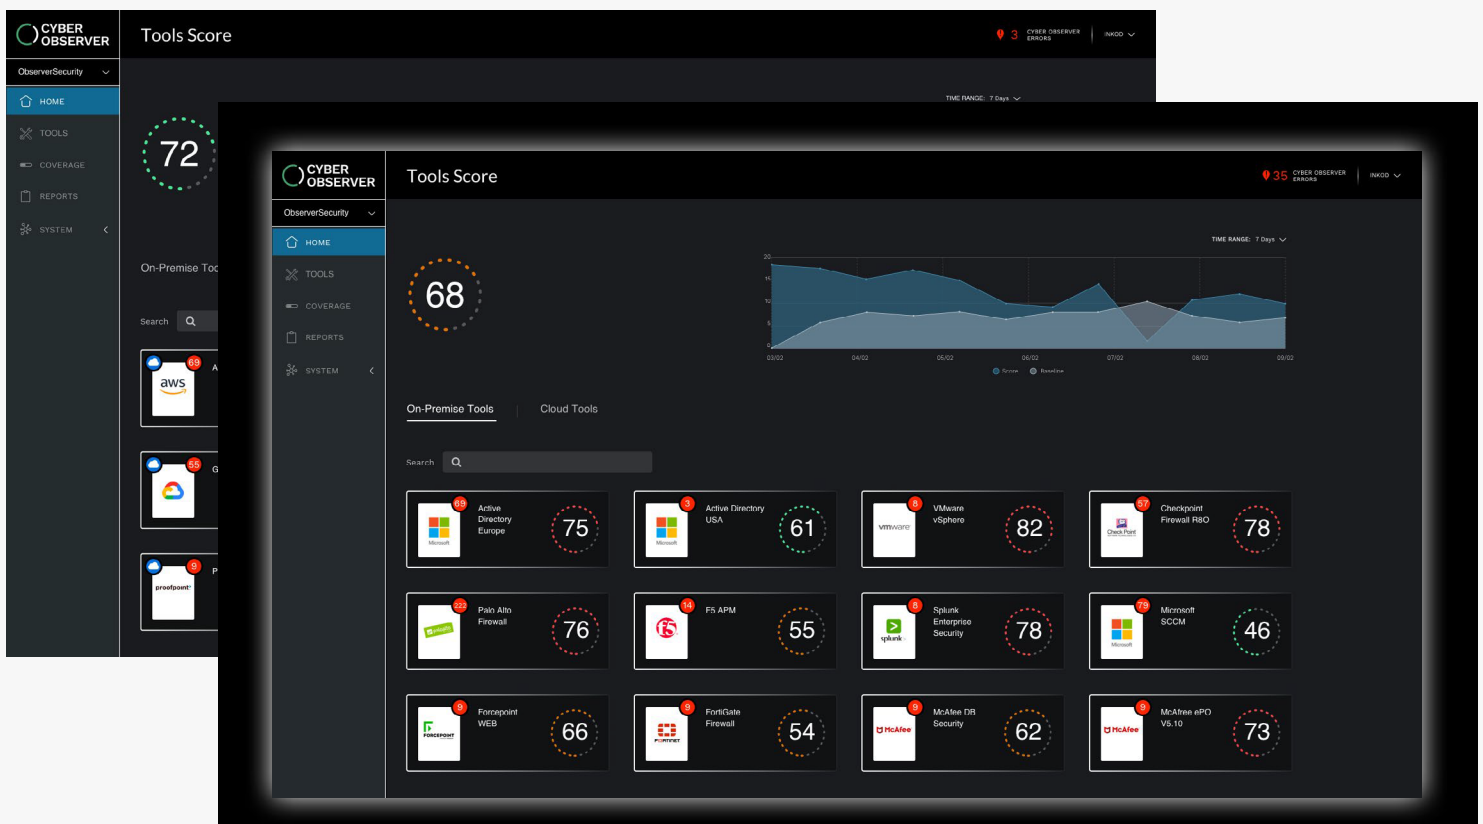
CYBER OBSERVER

Tools Score

3 CYBER OBSERVER ERRORS

INKOD

ObserverSecurity

HOME

TOOLS

COVERAGE

REPORTS

SYSTEM

TIME RANGE: 7 Days

72

On-Premise Too

Search

69 aws A

55 G

9 proofpoint P

CYBER OBSERVER

Tools Score

35 CYBER OBSERVER ERRORS

INKOD

ObserverSecurity

HOME

TOOLS

COVERAGE

REPORTS

SYSTEM

TIME RANGE: 7 Days

68

20
15
10
5
0

03/02 04/02 05/02 06/02 07/02 08/02 09/02

Score Baseline

On-Premise Tools

Cloud Tools

Search

| | | | |
|---|---|---|---|
| 69 Microsoft Active Directory Europe 75 | 3 Microsoft Active Directory USA 61 | 8 vmware VMware vSphere 82 | 57 Check Point Checkpoint Firewall R80 78 |
| 222 Palo Alto Firewall 76 | 14 F5 APM 55 | 8 splunk Splunk Enterprise Security 78 | 79 Microsoft Microsoft SCCM 46 |
| 9 FORCEPOINT Forcepoint WEB 66 | 9 FORTINET FortiGate Firewall 54 | 9 McAfee McAfee DB Security 62 | 9 McAfee McAfee ePO V5.10 73 |